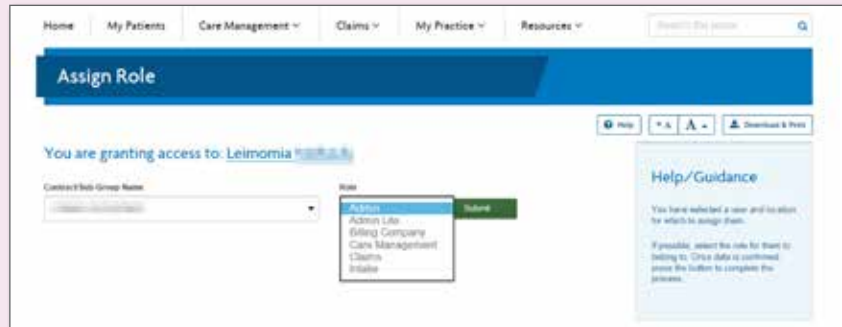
Home | My Patients | Care Management ˅ | Claims ˅ | My Practice ˅ | Resources ˅ | Search the portal

Assign Role

Help | A | A | Download & Print

You are granting access to: Leimomia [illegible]

Contract/Sub Group Name

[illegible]

Role

Admin
Admin Lite
Billing Company
Care Management
Claims
Intake

Submit

Help/Guidance

You have selected a user and location for which to assign them.

If possible, select the role for them to belong to. Once data is confirmed press the button to complete the process.